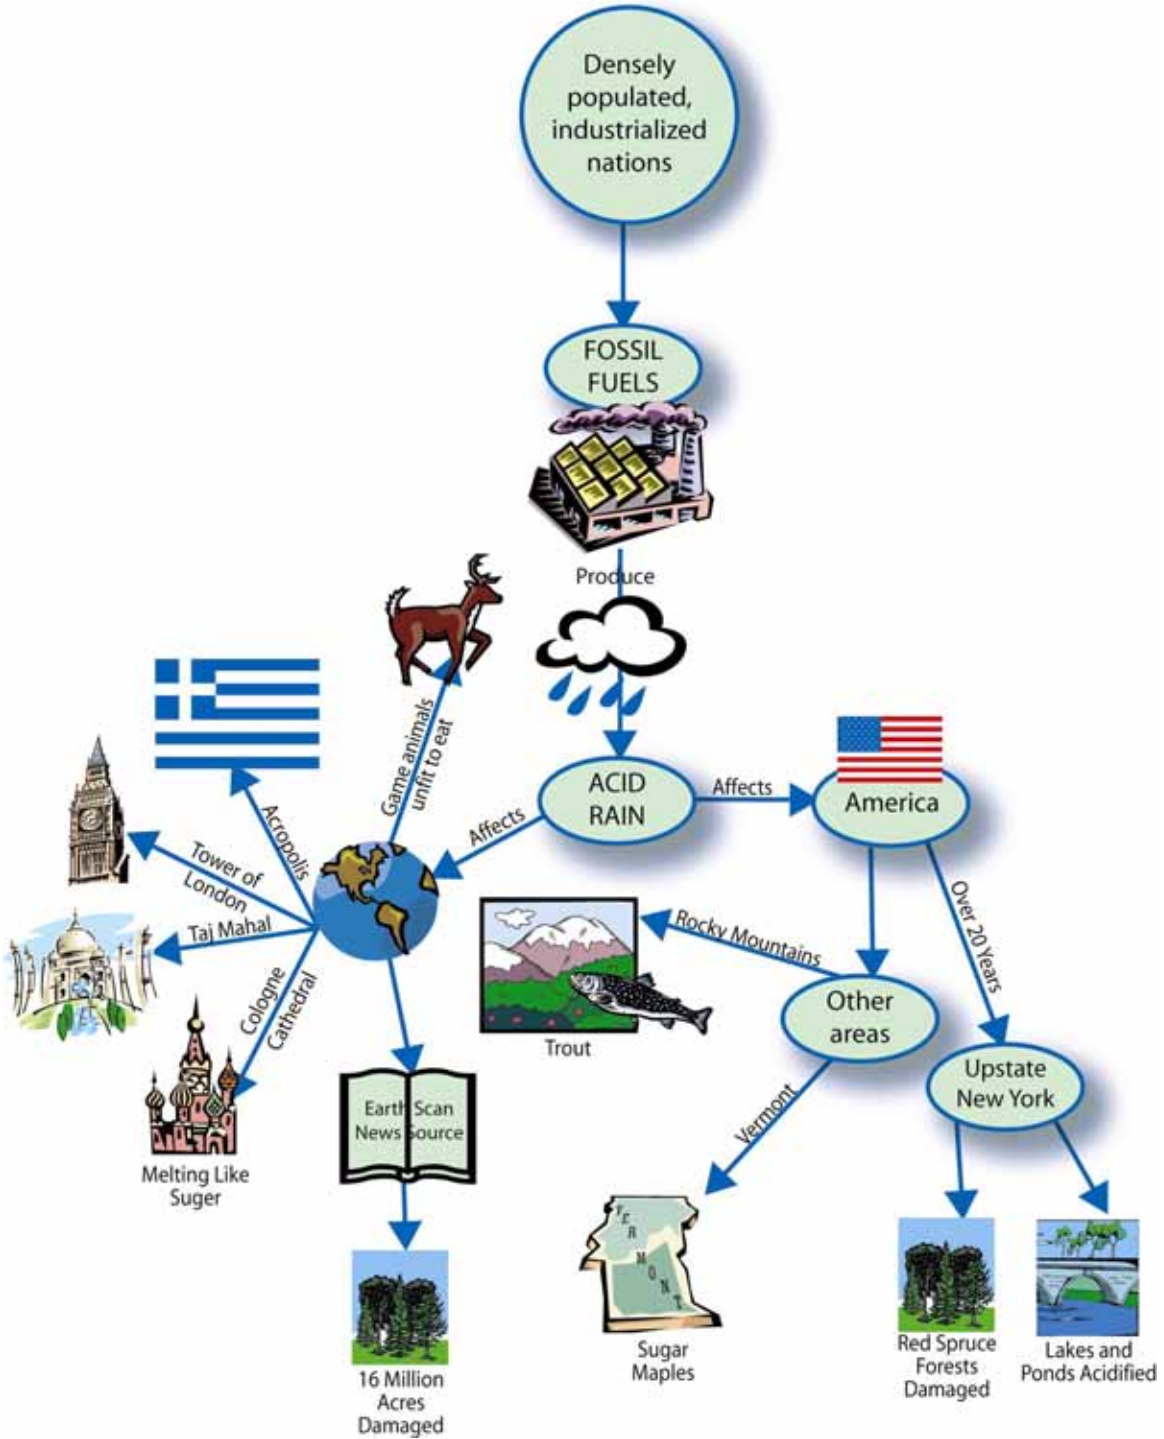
Densely populated, industrialized nations

FOSSIL FUELS

Produce

ACID RAIN

Affects

America

Affects

Game animals unfit to eat

Acropolis

Tower of London

Taj Mahal

Cologne Cathedral

Melting Like Suger

Earth Scan News Source

16 Million Acres Damaged

Rocky Mountains

Trout

Over 20 Years

Other areas

Upstate New York

Vermont

VERMONT

Sugar Maples

Red Spruce Forests Damaged

Lakes and Ponds Acidified